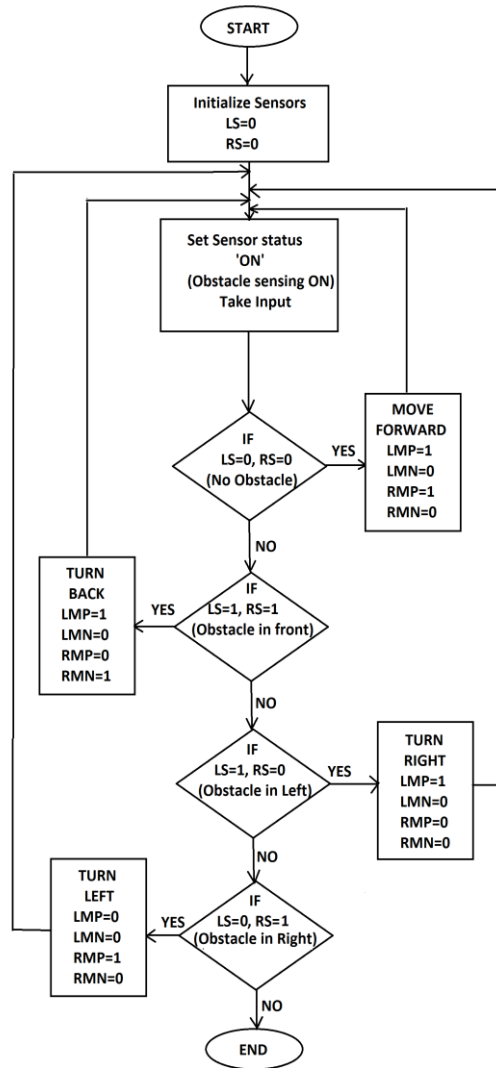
START

Initialize Sensors
LS=0
RS=0

Set Sensor status 'ON' (Obstacle sensing ON) Take Input

IF LS=0, RS=0 (No Obstacle)

YES

MOVE FORWARD
LMP=1
LMN=0
RMP=1
RMN=0

NO

IF LS=1, RS=1 (Obstacle in front)

YES

TURN BACK
LMP=1
LMN=0
RMP=0
RMN=1

NO

IF LS=1, RS=0 (Obstacle in Left)

YES

TURN RIGHT
LMP=1
LMN=0
RMP=0
RMN=0

NO

IF LS=0, RS=1 (Obstacle in Right)

YES

TURN LEFT
LMP=0
LMN=0
RMP=1
RMN=0

NO

END